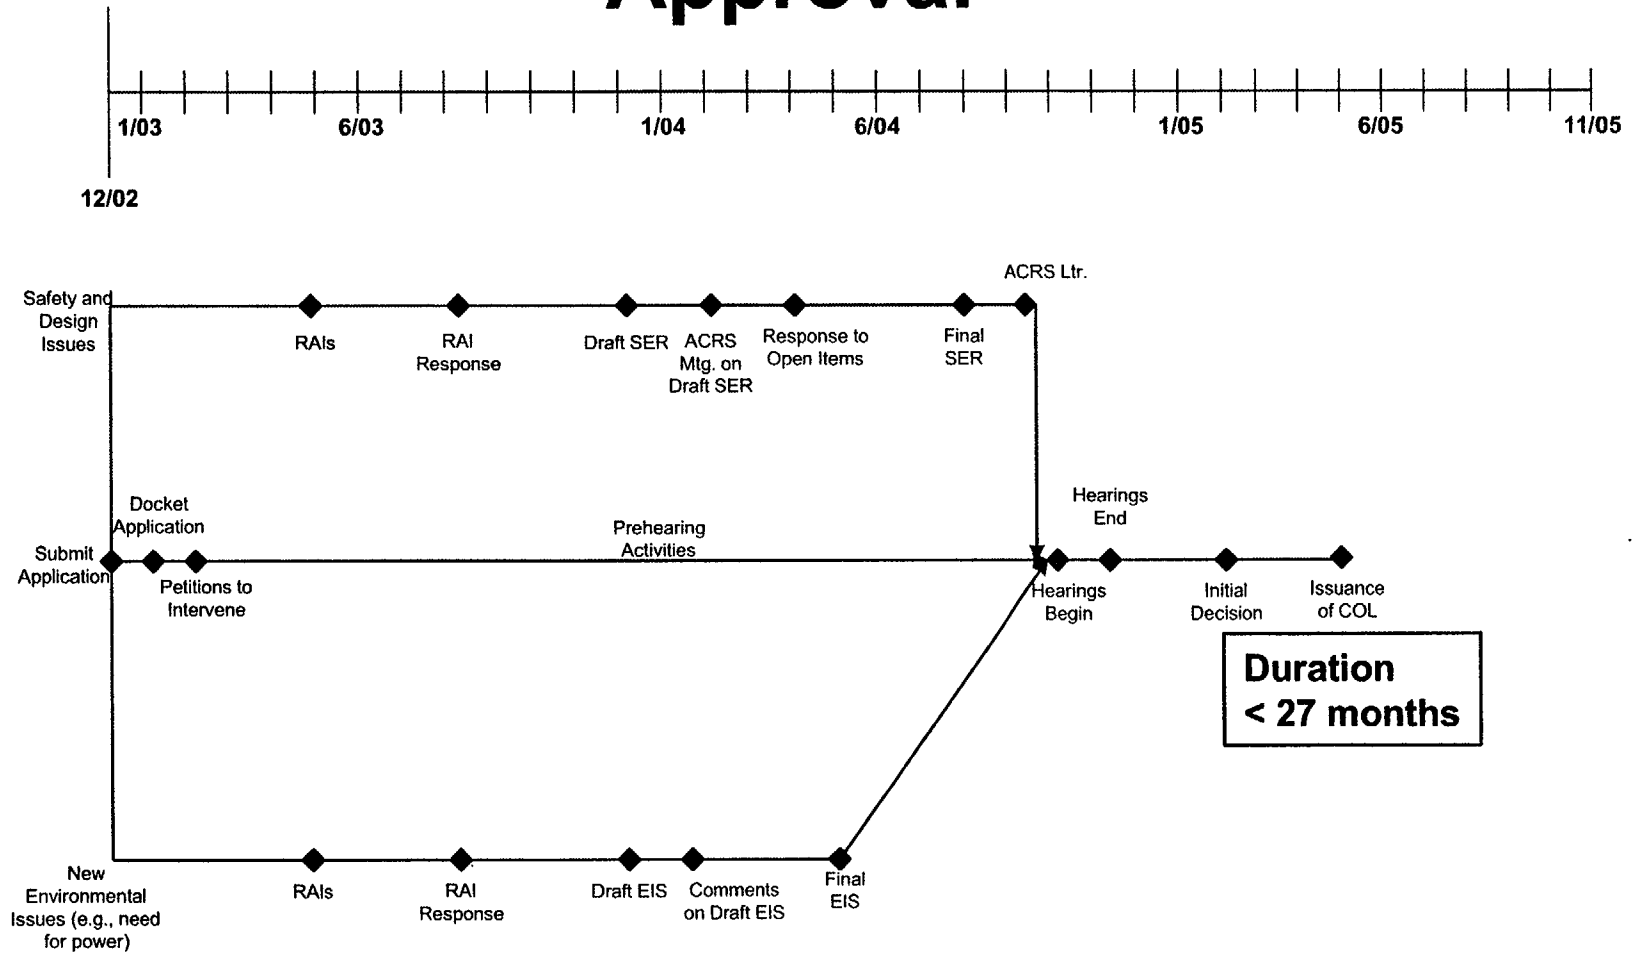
Approval

1/03
6/03
1/04
6/04
1/05
6/05
11/05
12/02

Safety and Design Issues
RAIs
RAI Response
Draft SER
ACRS Mtg. on Draft SER
Response to Open Items
Final SER
ACRS Ltr.

Submit Application
Docket Application
Petitions to Intervene
Prehearing Activities
Hearings Begin
Hearings End
Initial Decision
Issuance of COL

Duration < 27 months

New Environmental Issues (e.g., need for power)
RAIs
RAI Response
Draft EIS
Comments on Draft EIS
Final EIS